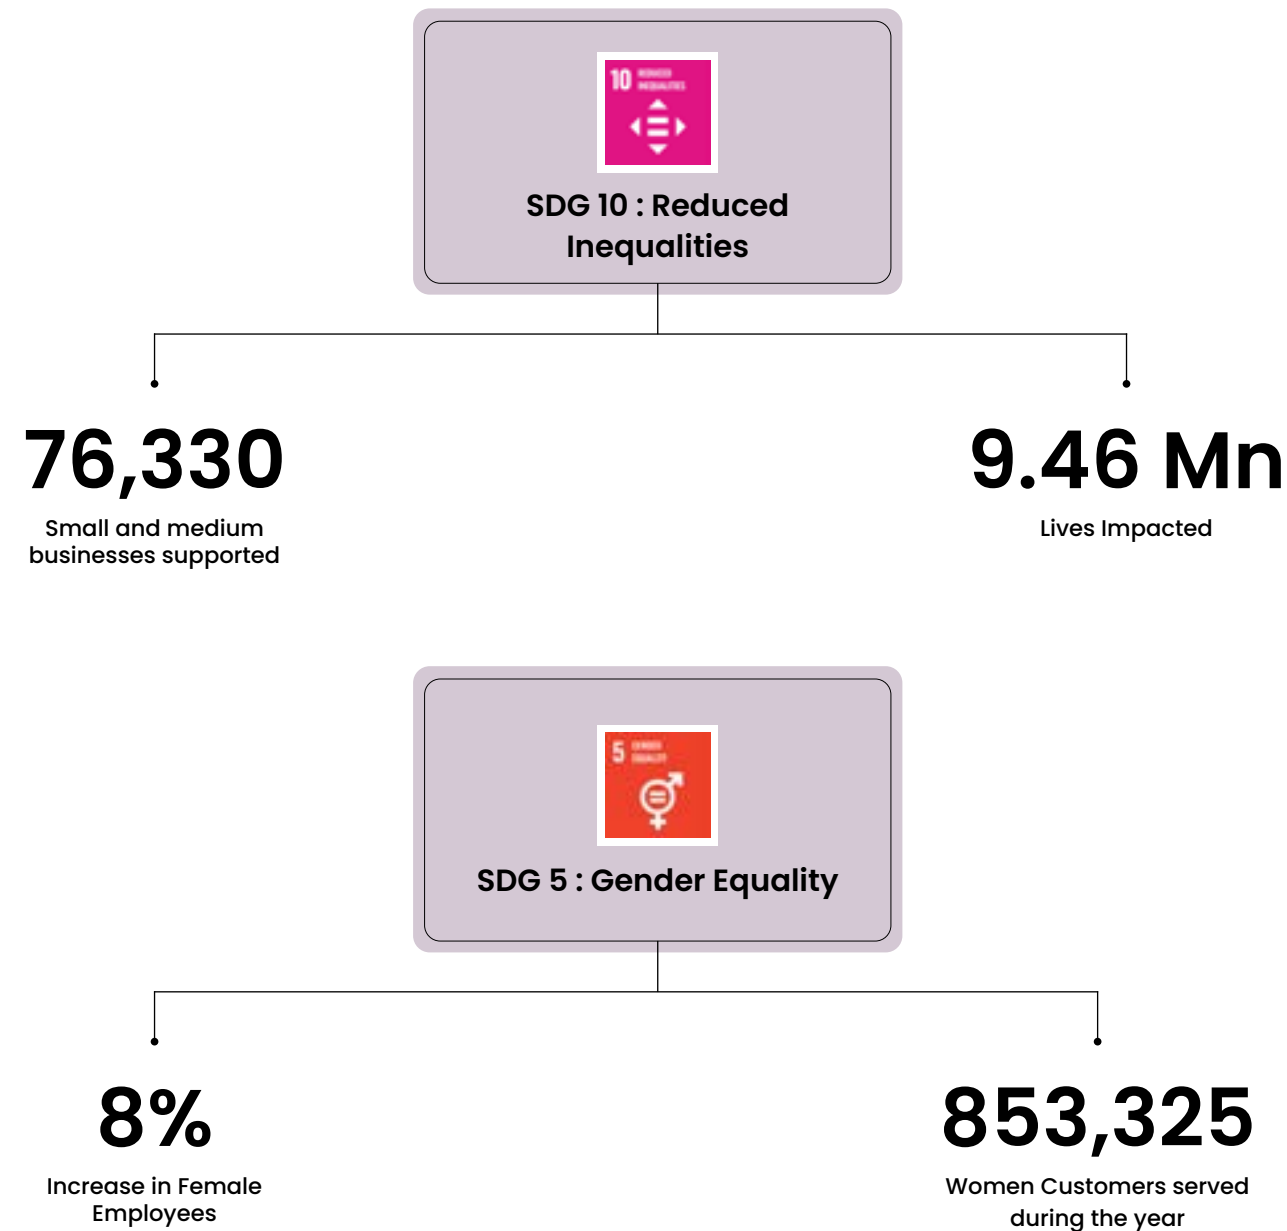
10 REDUCED INEQUALITIES

SDG 10 : Reduced Inequalities

76,330
Small and medium businesses supported

9.46 Mn
Lives Impacted

5 GENDER EQUALITY

SDG 5 : Gender Equality

8%
Increase in Female Employees

853,325
Women Customers served during the year